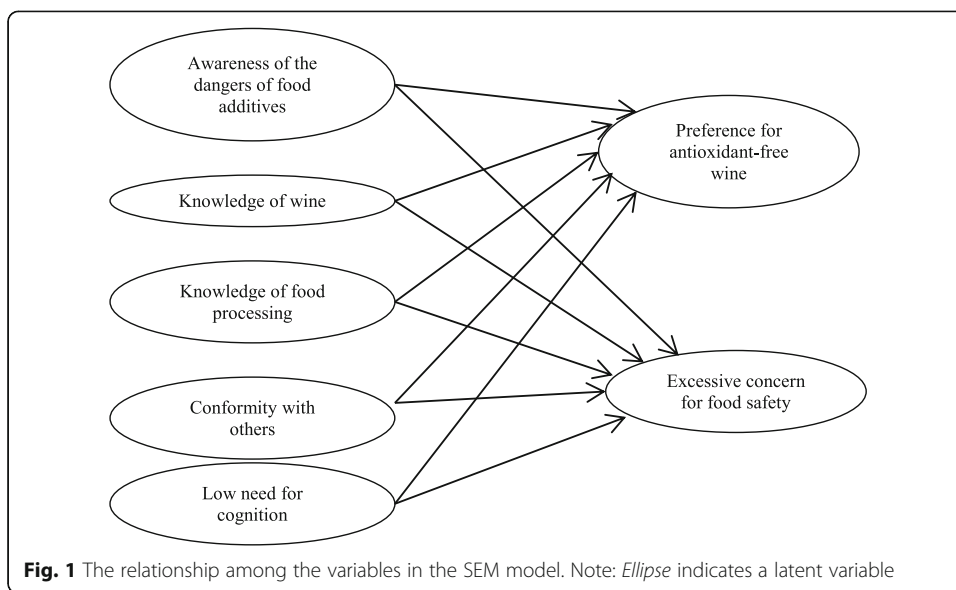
Awareness of the dangers of food additives

Knowledge of wine

Knowledge of food processing

Conformity with others

Low need for cognition

Preference for antioxidant-free wine

Excessive concern for food safety

**Fig. 1** The relationship among the variables in the SEM model. Note: *Ellipse* indicates a latent variable